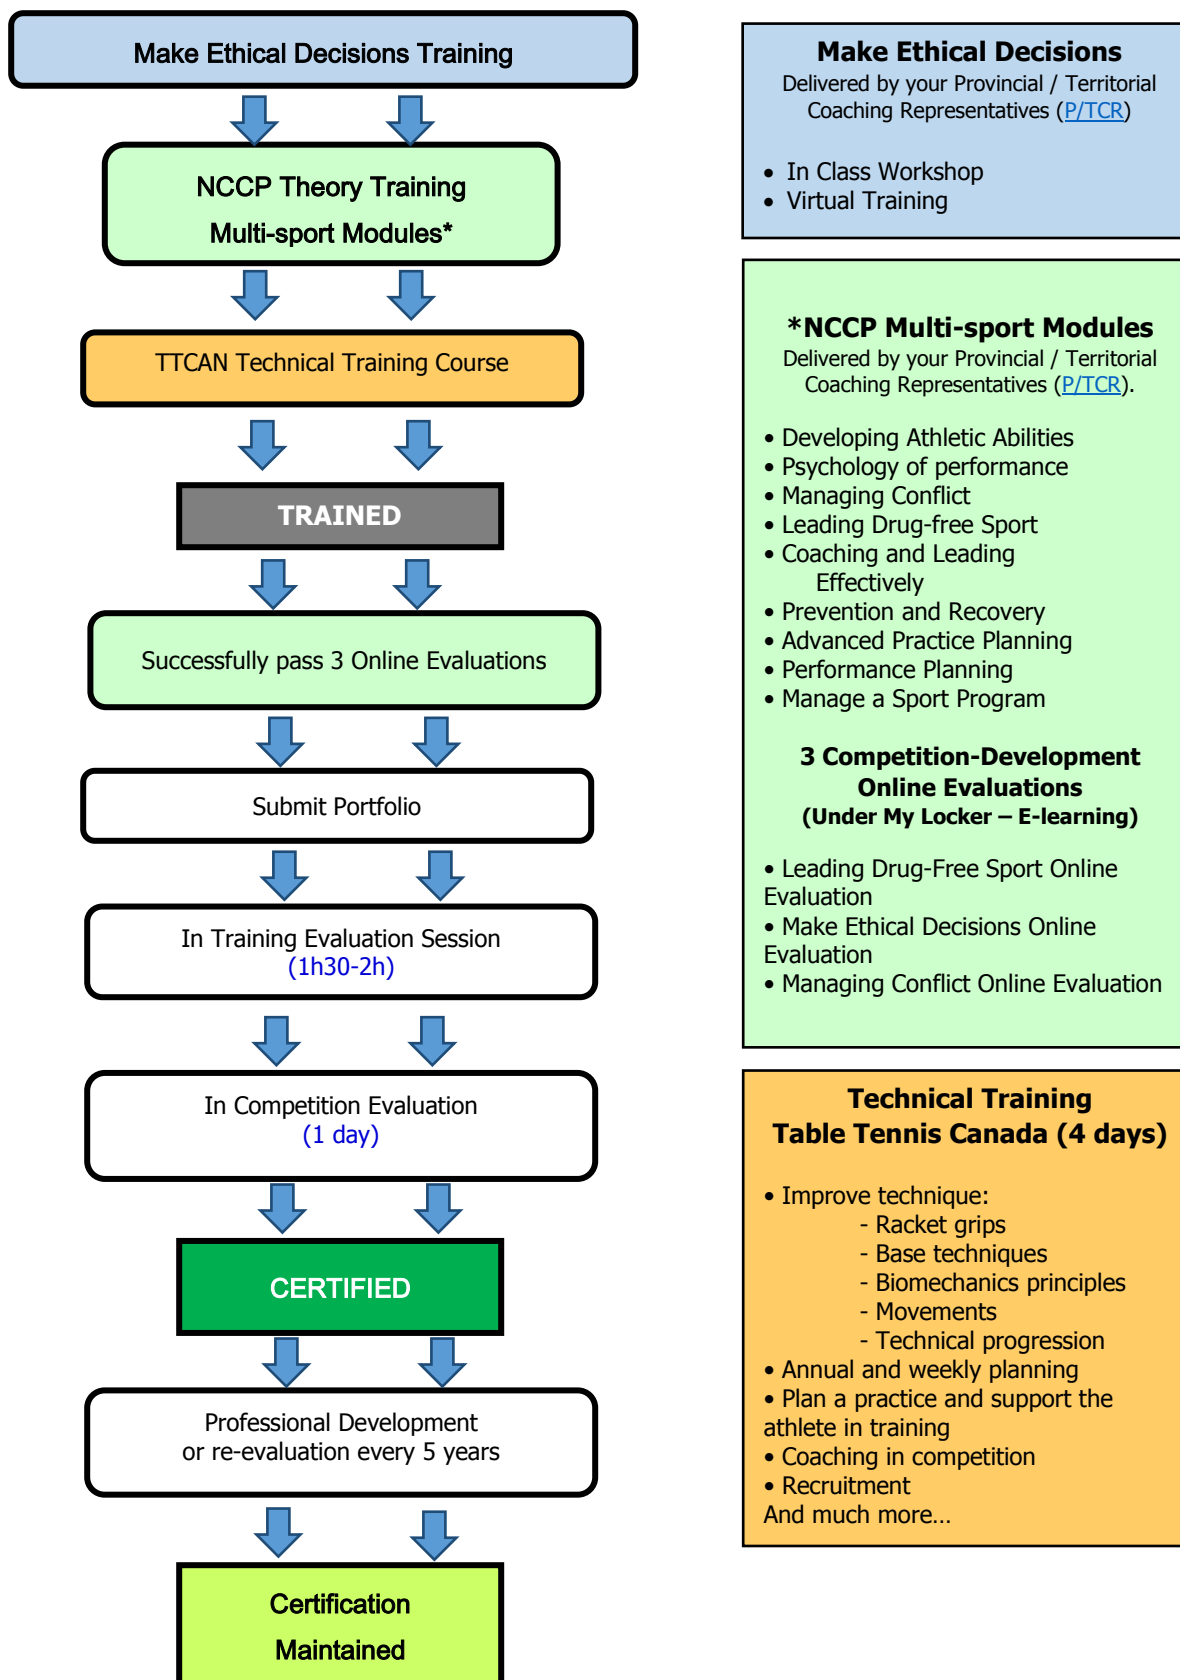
Make Ethical Decisions Training

NCCP Theory Training
Multi-sport Modules*

TTCAN Technical Training Course

TRAINED

Successfully pass 3 Online Evaluations

Submit Portfolio

In Training Evaluation Session
(1h30-2h)

In Competition Evaluation
(1 day)

CERTIFIED

Professional Development
or re-evaluation every 5 years

Certification
Maintained

Make Ethical Decisions
Delivered by your Provincial / Territorial Coaching Representatives (P/TCR)

- In Class Workshop
- Virtual Training

*NCCP Multi-sport Modules
Delivered by your Provincial / Territorial Coaching Representatives (P/TCR).

- Developing Athletic Abilities
- Psychology of performance
- Managing Conflict
- Leading Drug-free Sport
- Coaching and Leading Effectively
- Prevention and Recovery
- Advanced Practice Planning
- Performance Planning
- Manage a Sport Program

3 Competition-Development Online Evaluations
(Under My Locker – E-learning)

- Leading Drug-Free Sport Online Evaluation
- Make Ethical Decisions Online Evaluation
- Managing Conflict Online Evaluation

Technical Training
Table Tennis Canada (4 days)

- Improve technique:
  - Racket grips
  - Base techniques
  - Biomechanics principles
  - Movements
  - Technical progression
- Annual and weekly planning
- Plan a practice and support the athlete in training
- Coaching in competition
- Recruitment
And much more…